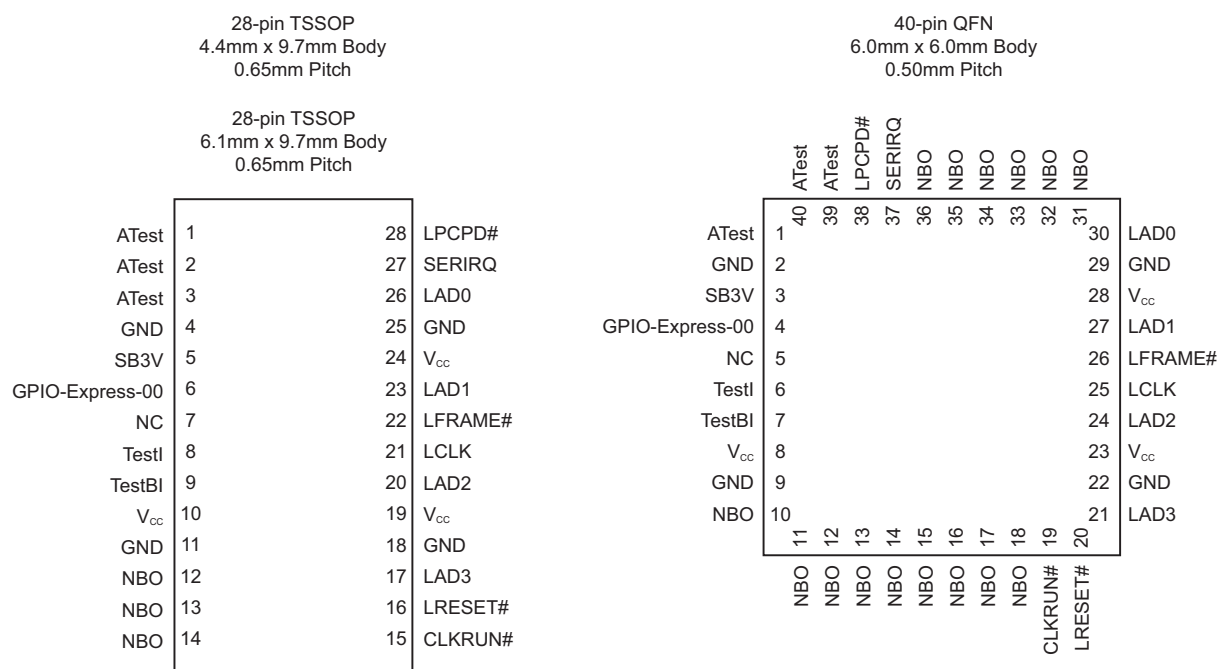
28-pin TSSOP
4.4mm x 9.7mm Body
0.65mm Pitch

28-pin TSSOP
6.1mm x 9.7mm Body
0.65mm Pitch

| | | | |
|---|---|---|---|
| ATest | 1 | 28 | LPCPD# |
| ATest | 2 | 27 | SERIRQ |
| ATest | 3 | 26 | LAD0 |
| GND | 4 | 25 | GND |
| SB3V | 5 | 24 | $V_{cc}$ |
| GPIO-Express-00 | 6 | 23 | LAD1 |
| NC | 7 | 22 | LFRAME# |
| TestI | 8 | 21 | LCLK |
| TestBI | 9 | 20 | LAD2 |
| $V_{cc}$ | 10 | 19 | $V_{cc}$ |
| GND | 11 | 18 | GND |
| NBO | 12 | 17 | LAD3 |
| NBO | 13 | 16 | LRESET# |
| NBO | 14 | 15 | CLKRUN# |

40-pin QFN
6.0mm x 6.0mm Body
0.50mm Pitch

ATest 40, ATest 39, LPCPD# 38, SERIRQ 37, NBO 36, NBO 35, NBO 34, NBO 33, NBO 32, NBO 31

| | | | |
|---|---|---|---|
| ATest | 1 | 30 | LAD0 |
| GND | 2 | 29 | GND |
| SB3V | 3 | 28 | $V_{cc}$ |
| GPIO-Express-00 | 4 | 27 | LAD1 |
| NC | 5 | 26 | LFRAME# |
| TestI | 6 | 25 | LCLK |
| TestBI | 7 | 24 | LAD2 |
| $V_{cc}$ | 8 | 23 | $V_{cc}$ |
| GND | 9 | 22 | GND |
| NBO | 10 | 21 | LAD3 |

11 NBO, 12 NBO, 13 NBO, 14 NBO, 15 NBO, 16 NBO, 17 NBO, 18 NBO, 19 CLKRUN#, 20 LRESET#